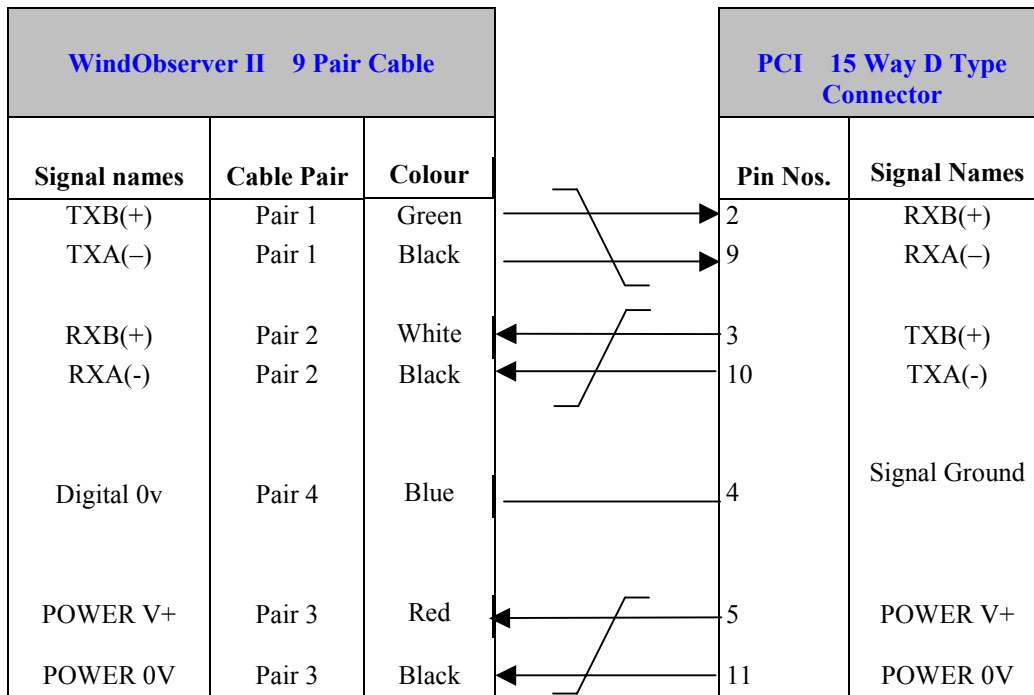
| WindObserver II 9 Pair Cable | | |
|---|---|---|
| Signal names | Cable Pair | Colour |
| TXB(+) | Pair 1 | Green |
| TXA(–) | Pair 1 | Black |
| RXB(+) | Pair 2 | White |
| RXA(-) | Pair 2 | Black |
| Digital 0v | Pair 4 | Blue |
| POWER V+ | Pair 3 | Red |
| POWER 0V | Pair 3 | Black |

| PCI 15 Way D Type Connector | |
|---|---|
| Pin Nos. | Signal Names |
| 2 | RXB(+) |
| 9 | RXA(–) |
| 3 | TXB(+) |
| 10 | TXA(-) |
| 4 | Signal Ground |
| 5 | POWER V+ |
| 11 | POWER 0V |